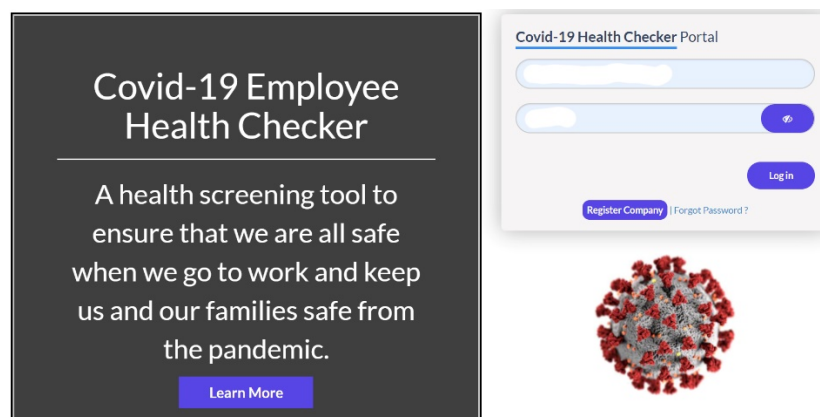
Covid-19 Employee Health Checker

A health screening tool to ensure that we are all safe when we go to work and keep us and our families safe from the pandemic.

Learn More

Covid-19 Health Checker Portal

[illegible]

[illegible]

Log in

Register Company | Forgot Password ?